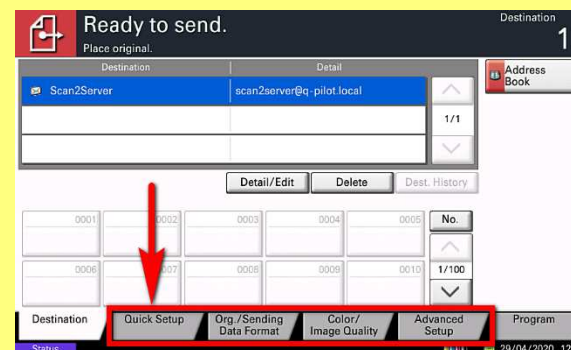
Ready to send.
Place original.

Destination
1

| Destination | Detail |
|---|---|
| Scan2Server | scan2server@q-pilot.local |
| | |
| | |

1/1

Address Book

Detail/Edit
Delete
Dest. History

0001 0002 0003 0004 0005
No.
0006 0007 0008 0009 0010
1/100

Destination
Quick Setup
Org./Sending Data Format
Color/ Image Quality
Advanced Setup
Program

Status
29/04/2020 12